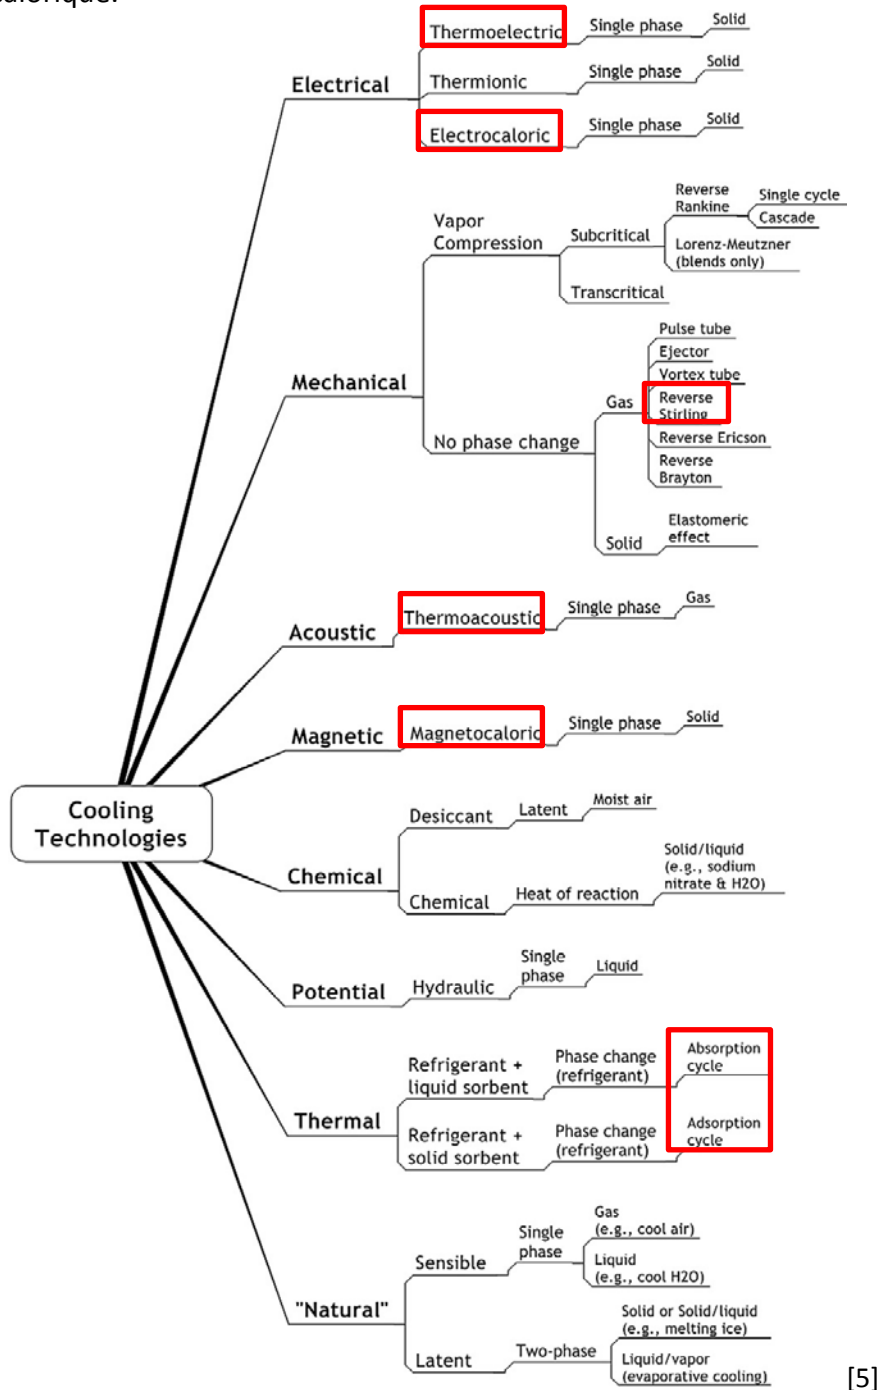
alorique.

Cooling Technologies

Electrical
Thermoelectric — Single phase — Solid
Thermionic — Single phase — Solid
Electrocaloric — Single phase — Solid

Mechanical
Vapor Compression
Subcritical
Reverse Rankine — Single cycle
Cascade
Lorenz-Meutzner (blends only)
Transcritical
No phase change
Gas
Pulse tube
Ejector
Vortex tube
Reverse Stirling
Reverse Ericson
Reverse Brayton
Solid — Elastomeric effect

Acoustic
Thermoacoustic — Single phase — Gas

Magnetic
Magnetocaloric — Single phase — Solid

Chemical
Desiccant — Latent — Moist air
Chemical — Heat of reaction — Solid/liquid (e.g., sodium nitrate & H2O)

Potential
Hydraulic — Single phase — Liquid

Thermal
Refrigerant + liquid sorbent — Phase change (refrigerant) — Absorption cycle
Refrigerant + solid sorbent — Phase change (refrigerant) — Adsorption cycle

"Natural"
Sensible — Single phase
Gas (e.g., cool air)
Liquid (e.g., cool H2O)
Latent — Two-phase
Solid or Solid/liquid (e.g., melting ice)
Liquid/vapor (evaporative cooling)

[5]